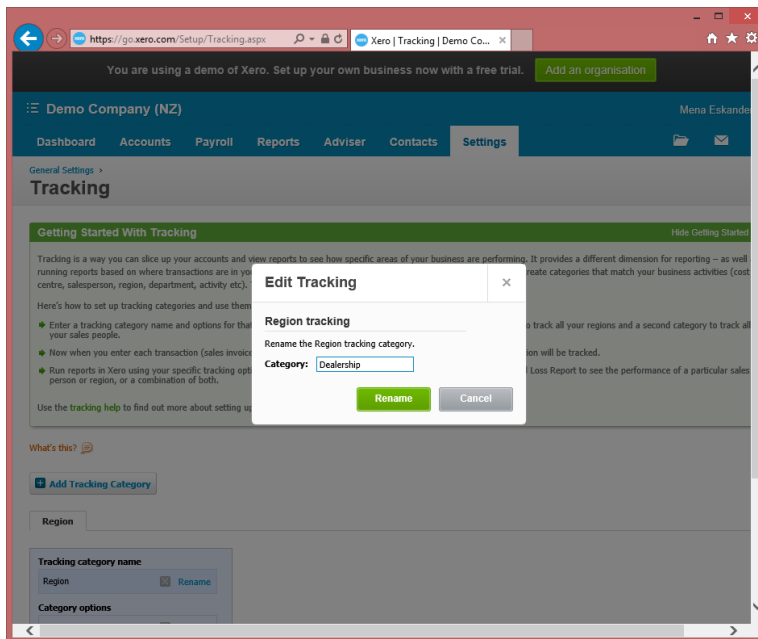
https://go.xero.com/Setup/Tracking.aspx
Xero | Tracking | Demo Co...

You are using a demo of Xero. Set up your own business now with a free trial.
Add an organisation

Demo Company (NZ)
Mena Eskander

Dashboard Accounts Payroll Reports Adviser Contacts Settings

General Settings ›
Tracking

Getting Started With Tracking
Hide Getting Started

Tracking is a way you can slice up your accounts and view reports to see how specific areas of your business are performing. It provides a different dimension for reporting – as well running reports based on where transactions are in you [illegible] reate categories that match your business activities (cost centre, salesperson, region, department, activity etc).

Here's how to set up tracking categories and use them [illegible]

Enter a tracking category name and options for that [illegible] o track all your regions and a second category to track all your sales people.

Now when you enter each transaction (sales invoice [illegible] ion will be tracked.

Run reports in Xero using your specific tracking opti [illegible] l Loss Report to see the performance of a particular sales person or region, or a combination of both.

Use the tracking help to find out more about setting up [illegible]

Edit Tracking
×
Region tracking
Rename the Region tracking category.
Category: Dealership
Rename
Cancel

What's this?

Add Tracking Category

Region

Tracking category name
Region
Rename
Category options